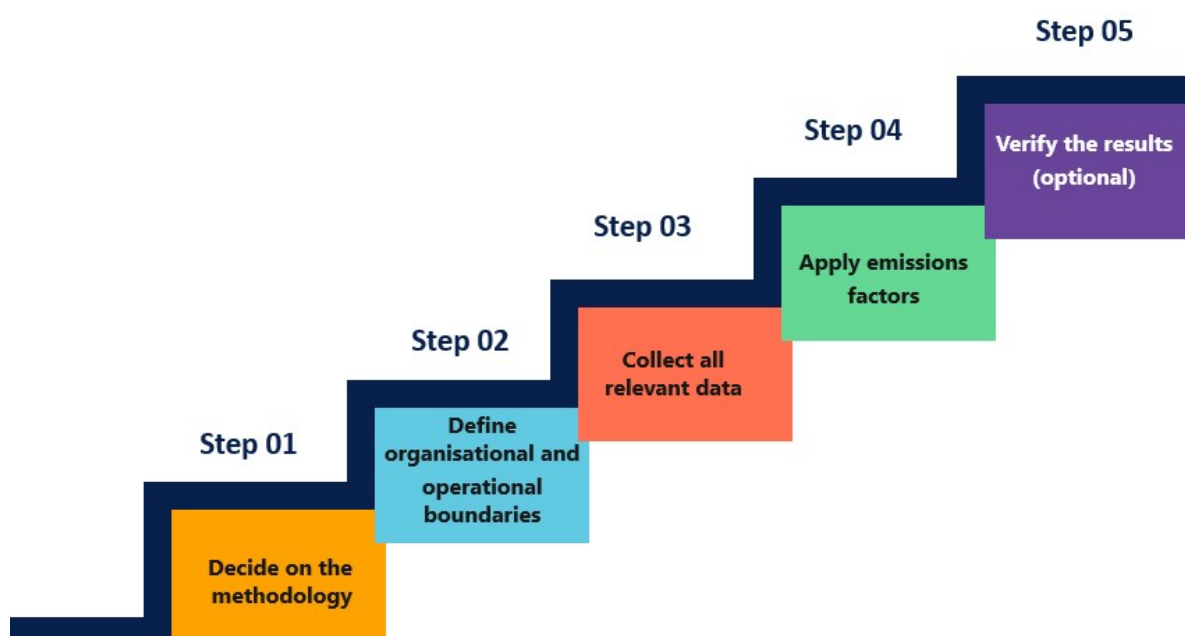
Step 01

Decide on the methodology

Step 02

Define organisational and operational boundaries

Step 03

Collect all relevant data

Step 04

Apply emissions factors

Step 05

Verify the results (optional)